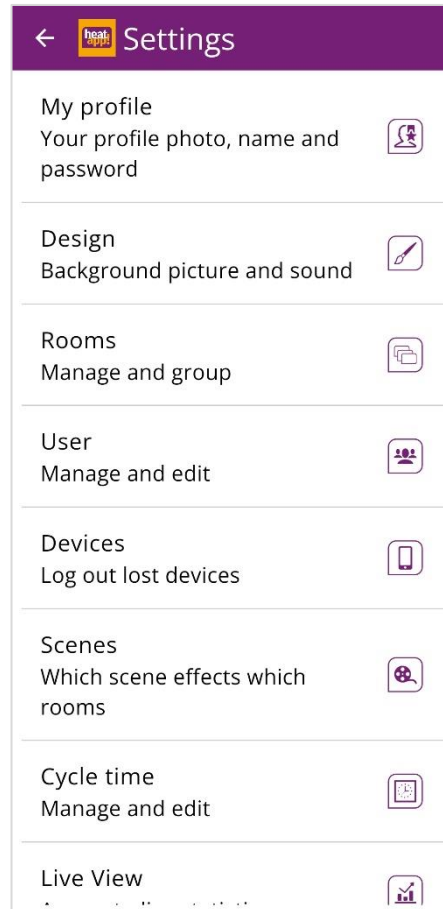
← heat app! Settings

My profile
Your profile photo, name and password

Design
Background picture and sound

Rooms
Manage and group

User
Manage and edit

Devices
Log out lost devices

Scenes
Which scene effects which rooms

Cycle time
Manage and edit

Live View
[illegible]